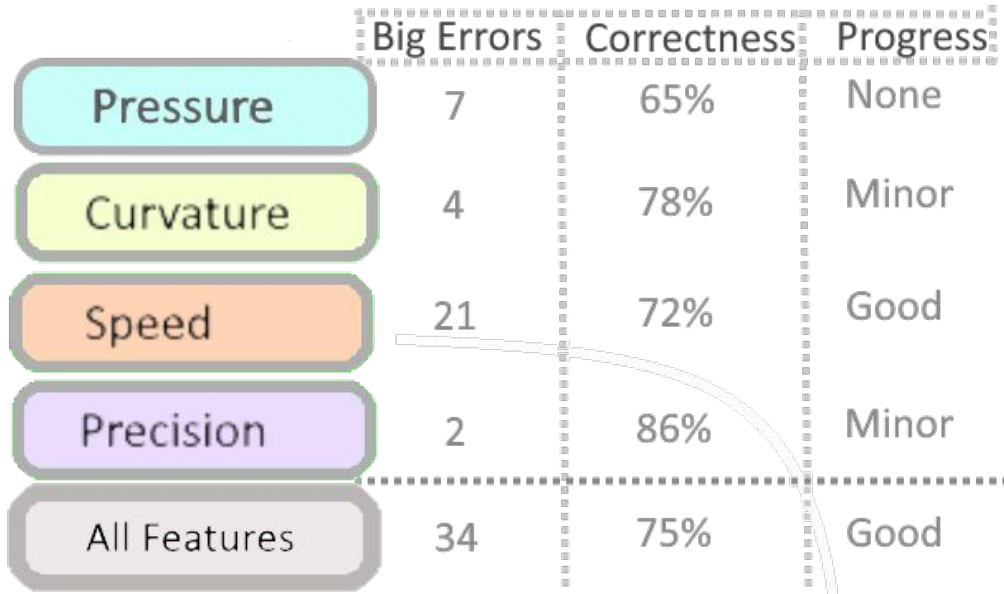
| | Big Errors | Correctness | Progress |
|---|---|---|---|
| Pressure | 7 | 65% | None |
| Curvature | 4 | 78% | Minor |
| Speed | 21 | 72% | Good |
| Precision | 2 | 86% | Minor |
| All Features | 34 | 75% | Good |